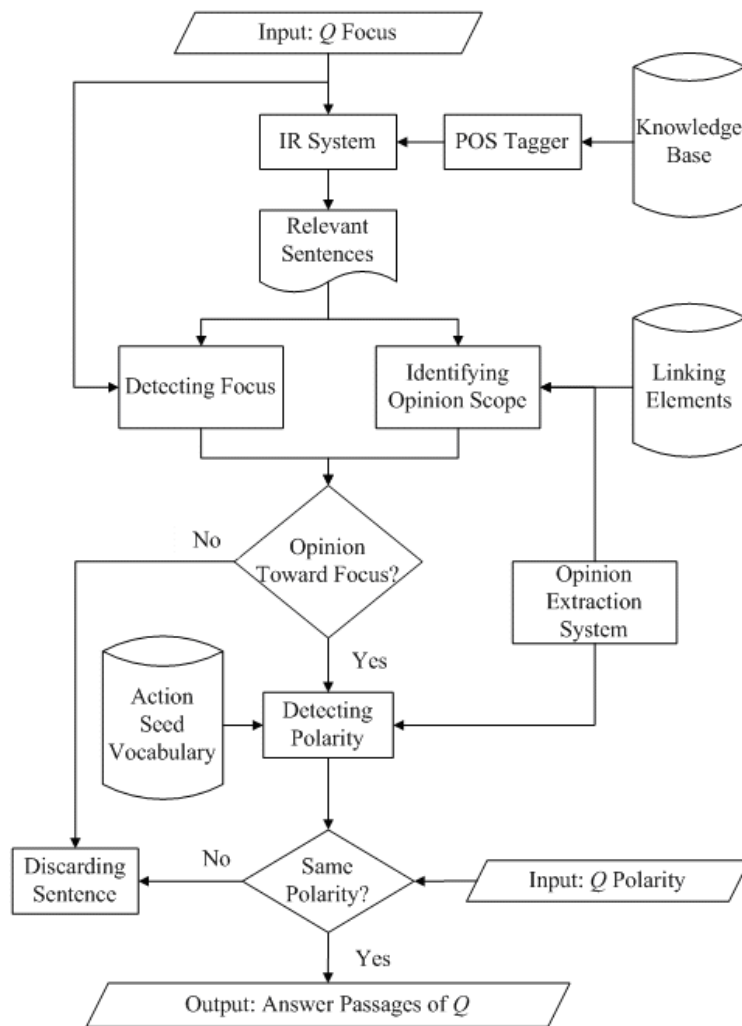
Input: $Q$ Focus

IR System

POS Tagger

Knowledge Base

Relevant Sentences

Detecting Focus

Identifying Opinion Scope

Linking Elements

No

Opinion Toward Focus?

Opinion Extraction System

Yes

Action Seed Vocabulary

Detecting Polarity

Discarding Sentence

No

Same Polarity?

Input: $Q$ Polarity

Yes

Output: Answer Passages of $Q$